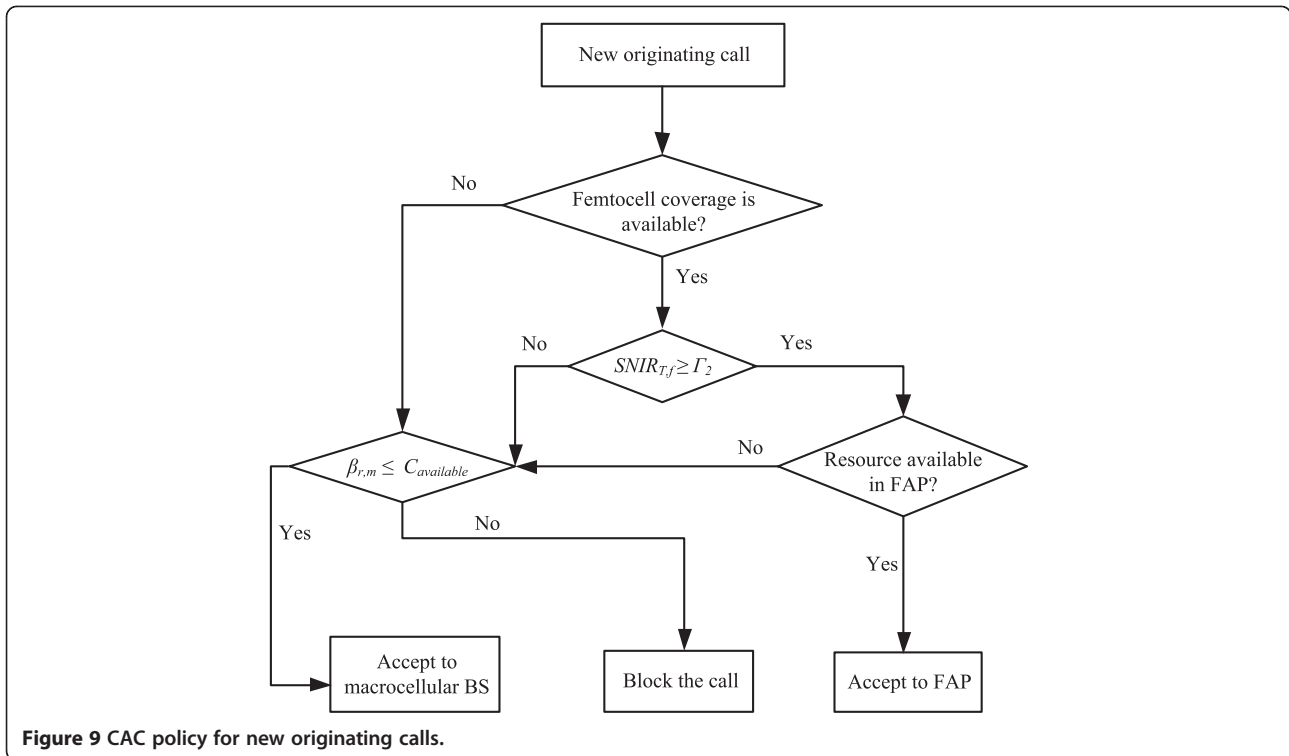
New originating call

No

Femtocell coverage is available?

Yes

No

$SNIR_{T,f} \geq \Gamma_2$

Yes

$\beta_{r,m} \leq C_{available}$

No

Resource available in FAP?

Yes

No

Yes

Accept to macrocellular BS

Block the call

Accept to FAP

Figure 9 CAC policy for new originating calls.